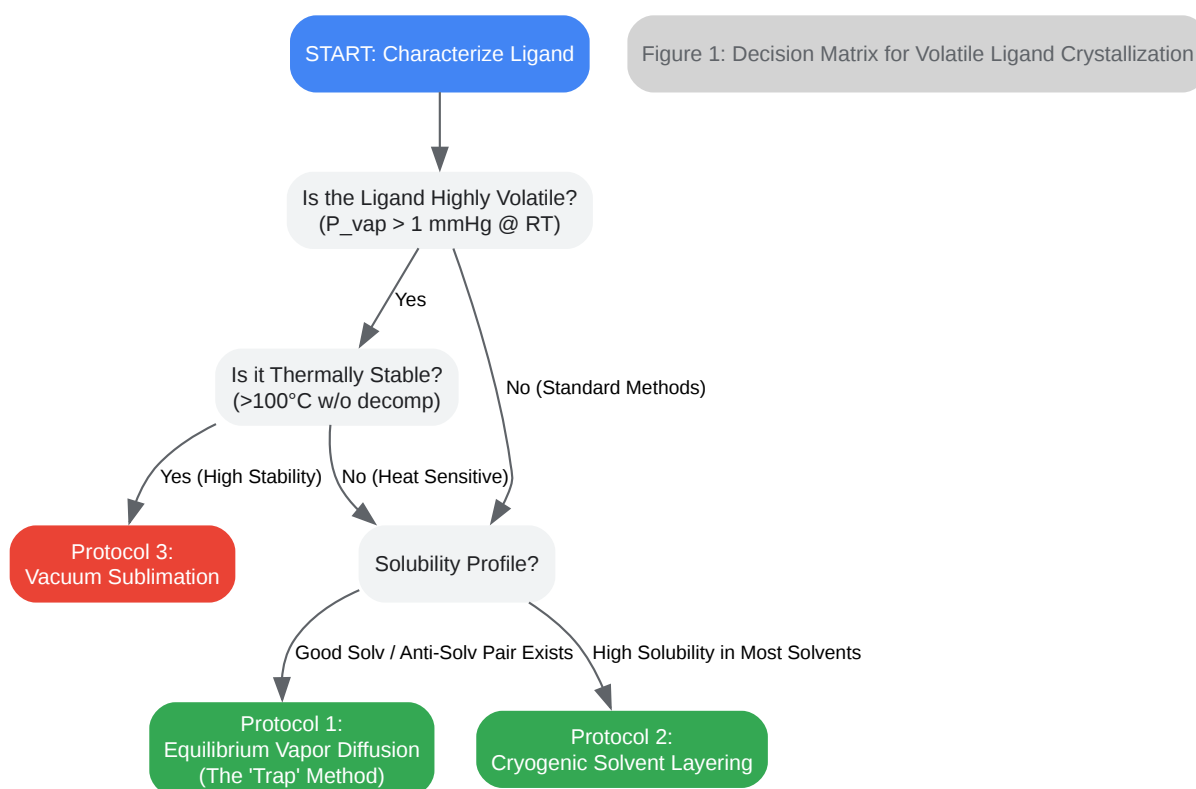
START: Characterize Ligand

Figure 1: Decision Matrix for Volatile Ligand Crystallization

Is the Ligand Highly Volatile? (P_vap > 1 mmHg @ RT)

Yes

No (Standard Methods)

Is it Thermally Stable? (>100°C w/o decomp)

Yes (High Stability)

No (Heat Sensitive)

Protocol 3: Vacuum Sublimation

Solubility Profile?

Good Solv / Anti-Solv Pair Exists

High Solubility in Most Solvents

Protocol 1: Equilibrium Vapor Diffusion (The 'Trap' Method)

Protocol 2: Cryogenic Solvent Layering